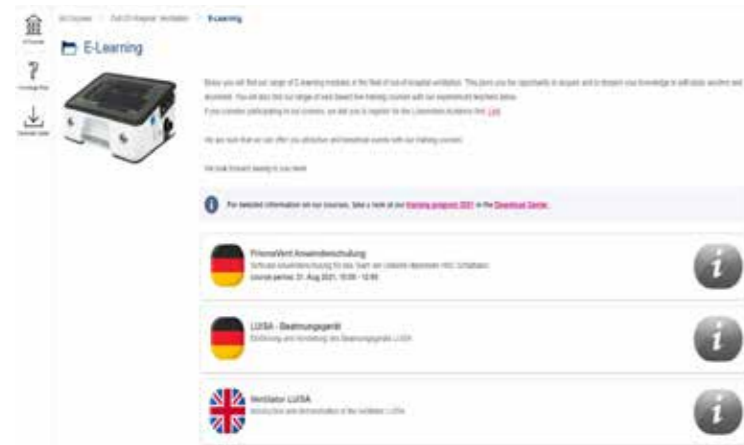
All Courses > Out-Of-Hospital Ventilation > E-Learning

E-Learning

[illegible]

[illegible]

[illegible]

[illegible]

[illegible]

For detailed information on our courses, take a look at our training program 2021 in the Download Center.

PrismaVent Anwenderschulung
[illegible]
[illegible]

LUISA - Beatmungsgerät
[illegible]

Ventilator LUISA
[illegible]